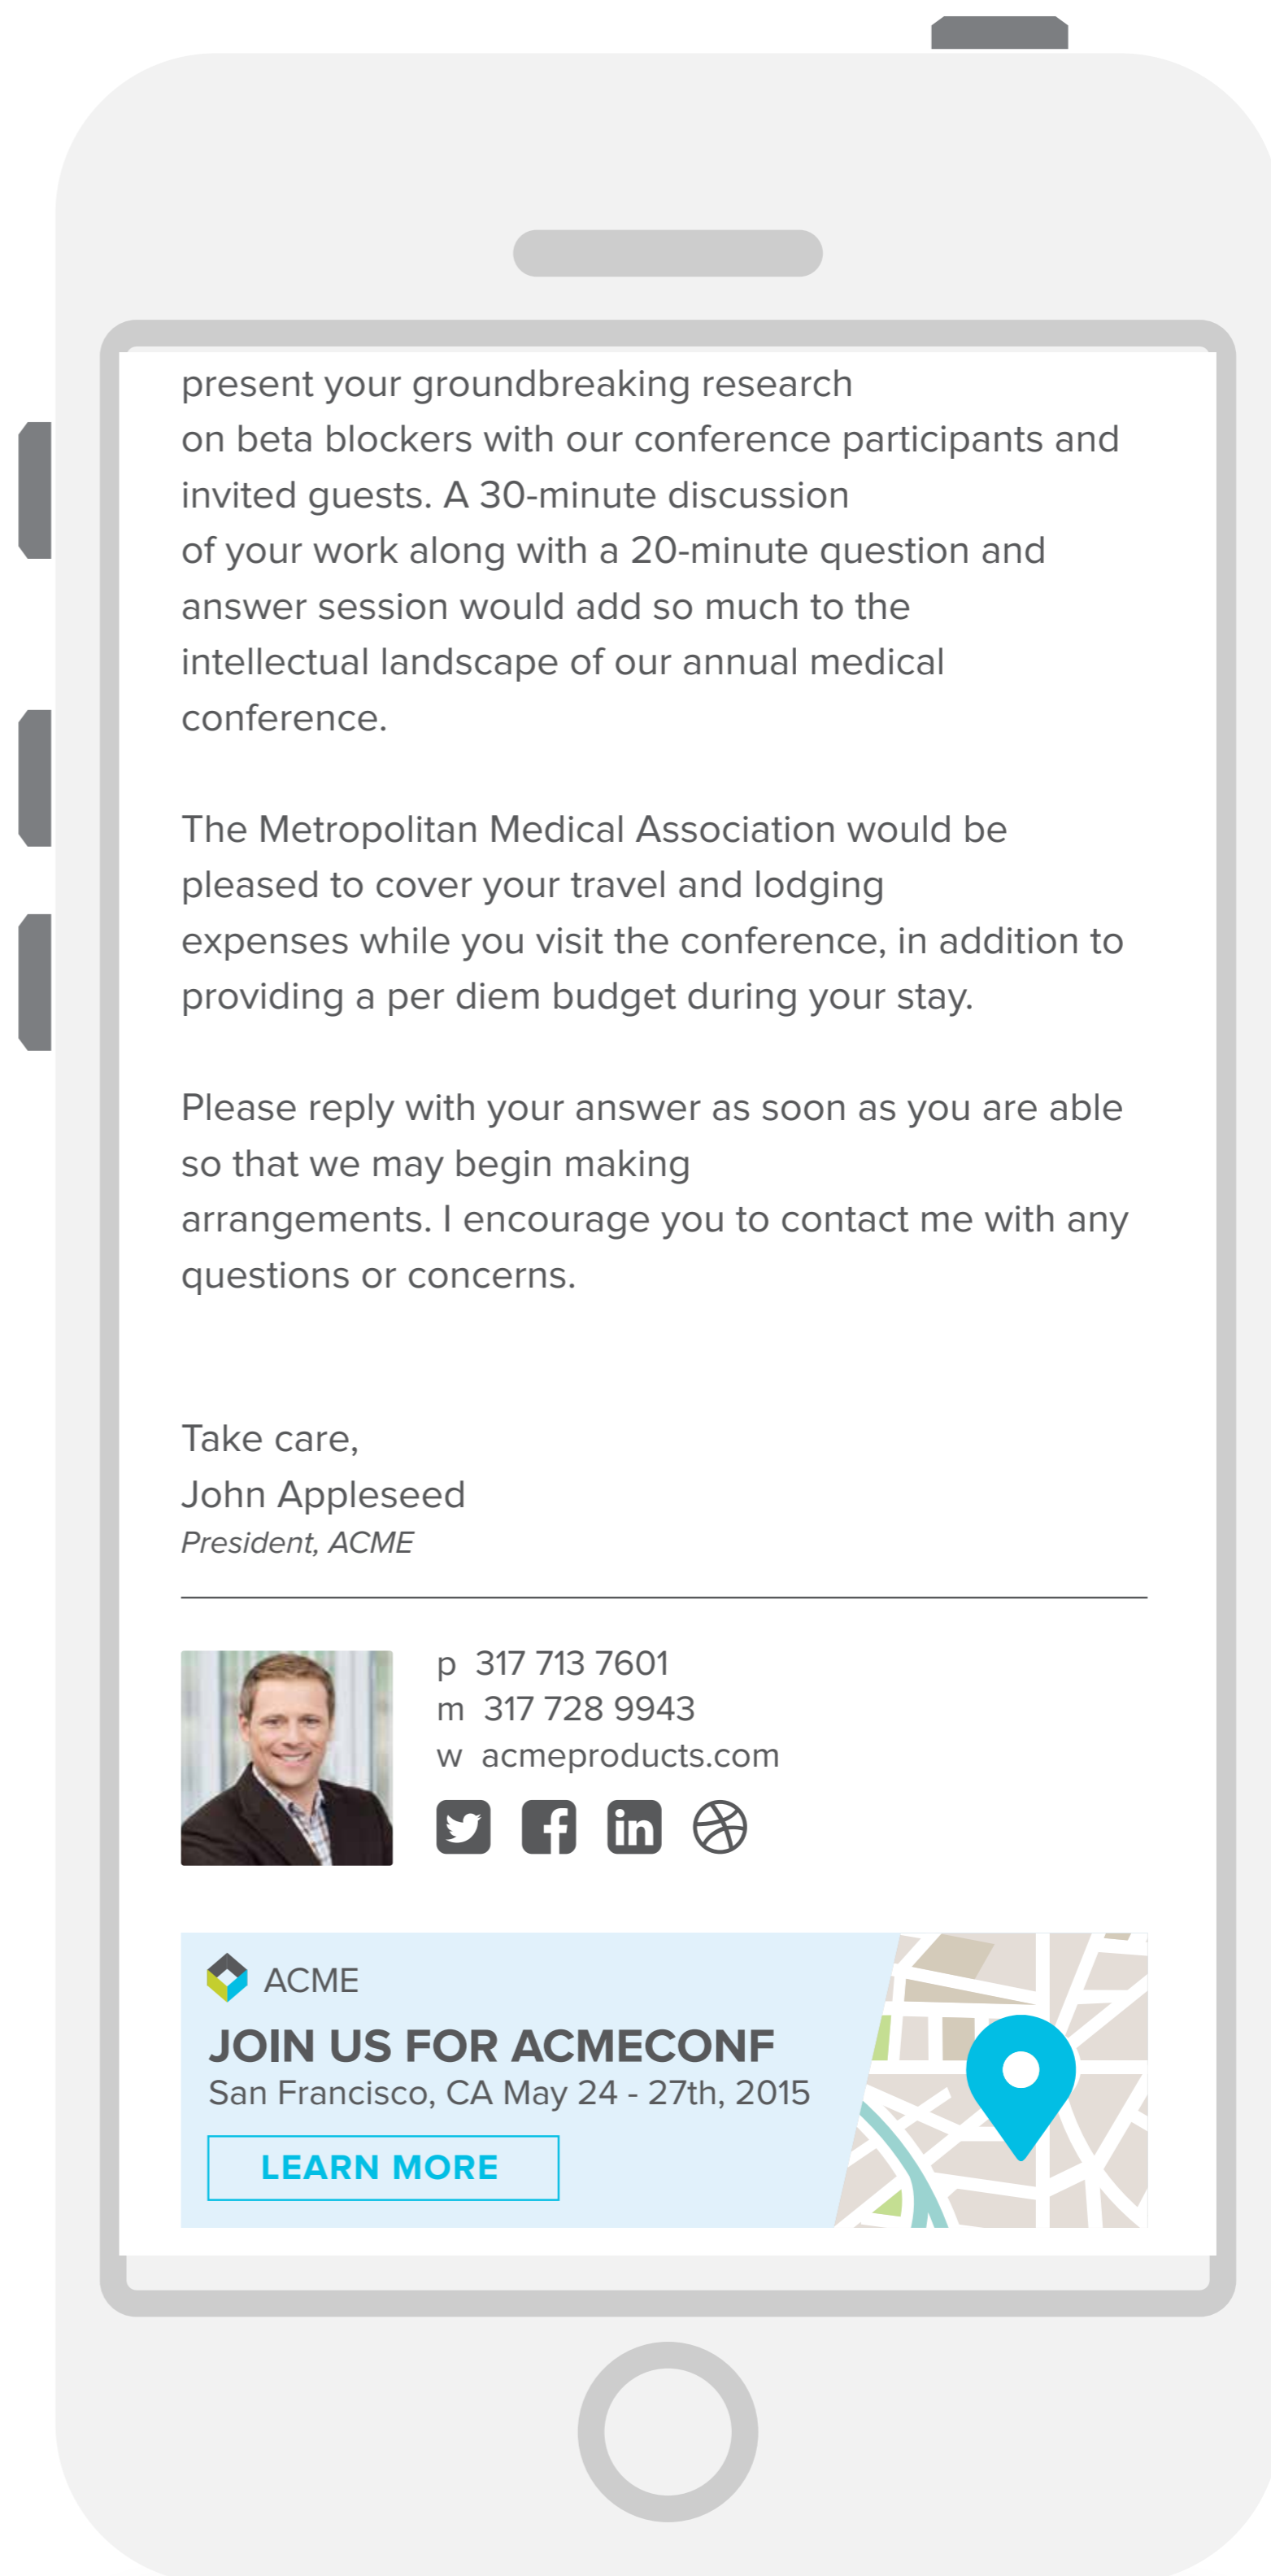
present your groundbreaking research on beta blockers with our conference participants and invited guests. A 30-minute discussion of your work along with a 20-minute question and answer session would add so much to the intellectual landscape of our annual medical conference.

The Metropolitan Medical Association would be pleased to cover your travel and lodging expenses while you visit the conference, in addition to providing a per diem budget during your stay.

Please reply with your answer as soon as you are able so that we may begin making arrangements. I encourage you to contact me with any questions or concerns.

Take care,
John Appleseed
President, ACME

p 317 713 7601
m 317 728 9943
w acmeproducts.com

ACME
JOIN US FOR ACMECONF
San Francisco, CA May 24 - 27th, 2015
LEARN MORE